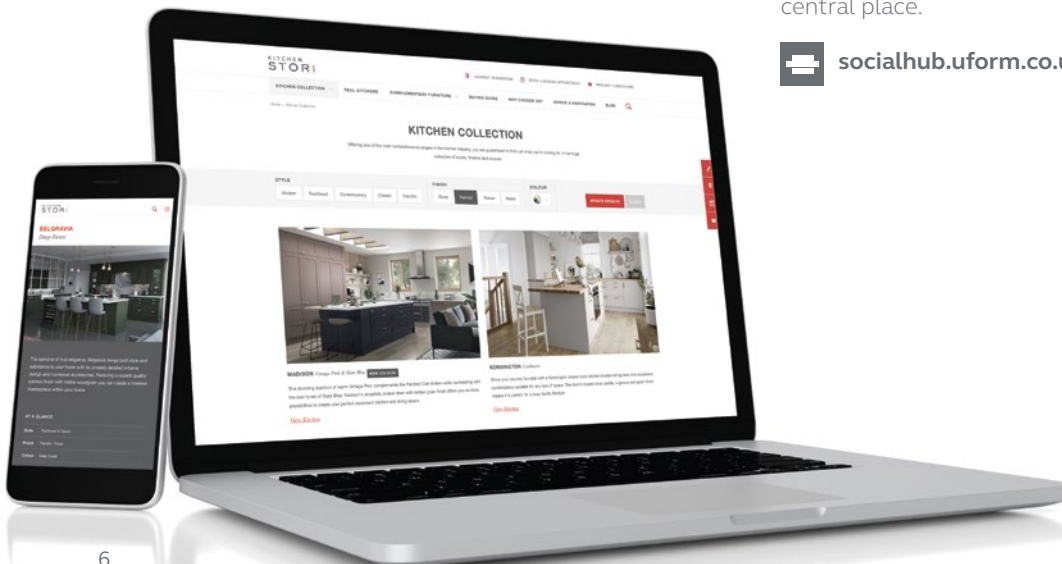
central place.

socialhub.uform.co.u

KITCHEN STORI

KITCHEN COLLECTION REAL KITCHENS COMPLEMENTARY FURNITURE BUYING GUIDE WHY CHOOSE US? ADVICE & INSPIRATION BLOG

KITCHEN COLLECTION

STYLE

Modern Traditional Contemporary Classic Country

FINISH

Gloss Painted Textured Matte

COLOUR

UPDATE RESULTS

MADISON

KENSINGTON

View Kitchen

View Kitchen

STORI

BELGRAVIA

AT A GLANCE

6